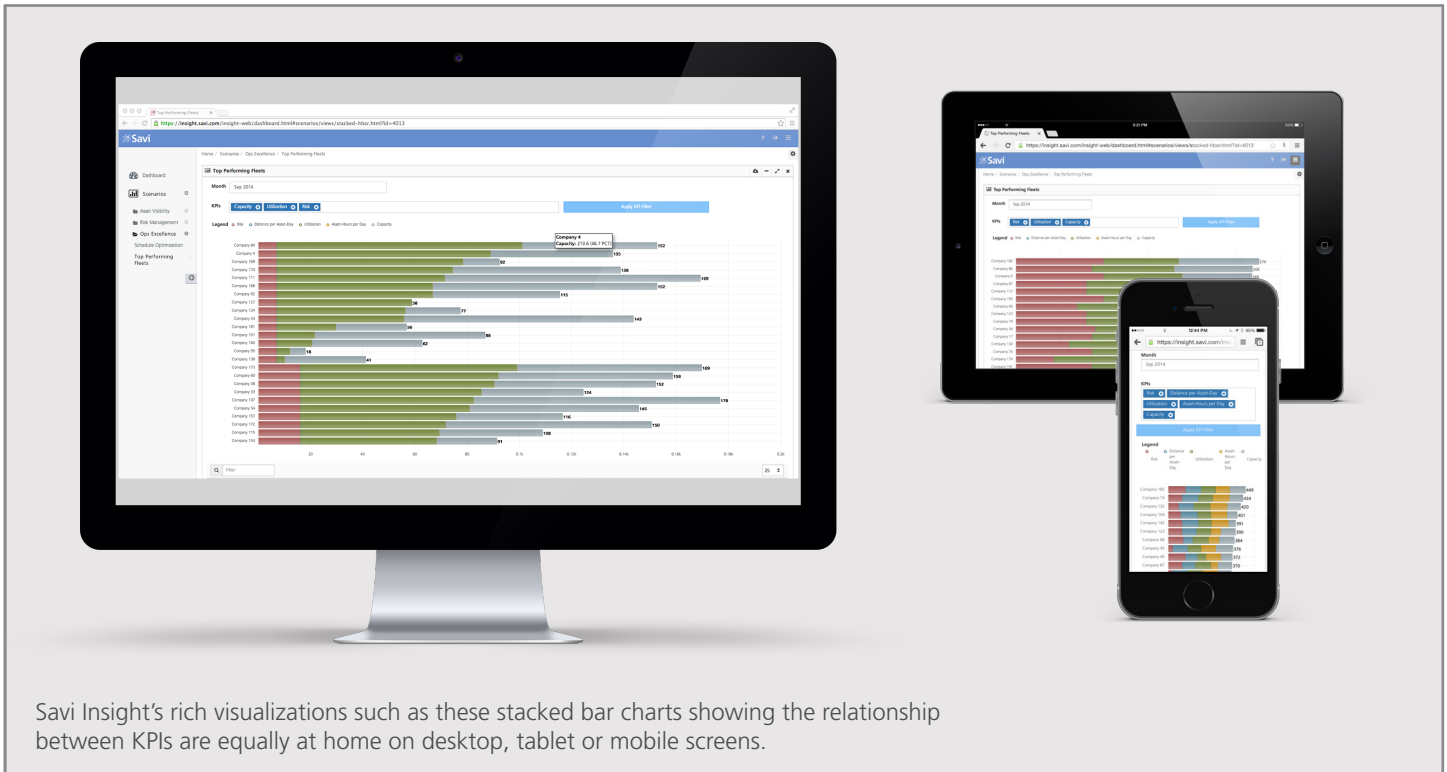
Top Performing Fleets

https://insight.savi.com/insight-web/dashboard.html#scenarios/views/stacked-hbar.html?id=4013

Savi

Home / Scenarios / Ops Excellence / Top Performing Fleets

Dashboard
Scenarios
Asset Visibility
Risk Management
Ops Excellence
Schedule Optimization
Top Performing Fleets

Top Performing Fleets

Month Sep 2014

KPIs Capacity Utilization Risk

Apply KPI Filter

Legend Risk Distance per Asset Day Utilization Asset Hours per Day Capacity

Company 4
Capacity: 213.6 (46.7 PCT)

Company 84 152
Company 4 135
Company 169 92
Company 170 136
Company 111 189
Company 148 152
Company 92 115
Company 127 56
Company 124 77
Company 43 142
Company 161 56
Company 131 86
Company 160 62
Company 95 18
Company 136 41
Company 113 169
Company 82 158
Company 38 152
Company 33 124
Company 107 178
Company 54 145
Company 157 116
Company 172 150
Company 115 106
Company 150 91

20 40 60 80 0.1k 0.12k 0.14k 0.16k 0.18k 0.2k

Filter

25

Top Performing Fleets

https://insight.savi.com/insight-web/dashboard.html#scenarios/views/stacked-hbar.html?id=4013

Savi

Home / Scenarios / Ops Excellence / Top Performing Fleets

Top Performing Fleets

Month Sep 2014

KPIs Risk Utilization Capacity

Apply KPI Filter

Legend Risk Distance per Asset Day Utilization Asset Hours per Day Capacity

12:44 PM 95%

https://insight.savi.com/ins

Month
Sep 2014

KPIs
Risk Distance per Asset Day
Utilization Asset Hours per Day
Capacity

Apply KPI Filter

Legend
Risk Distance per Asset Day Utilization Asset Hours per Day Capacity

Company 183 446
Company 79 434
Company 122 420
Company 104 401
Company 143 391
Company 123 390
Company 86 384
Company 45 376
Company 40 372
Company 67 370

Savi Insight’s rich visualizations such as these stacked bar charts showing the relationship between KPIs are equally at home on desktop, tablet or mobile screens.